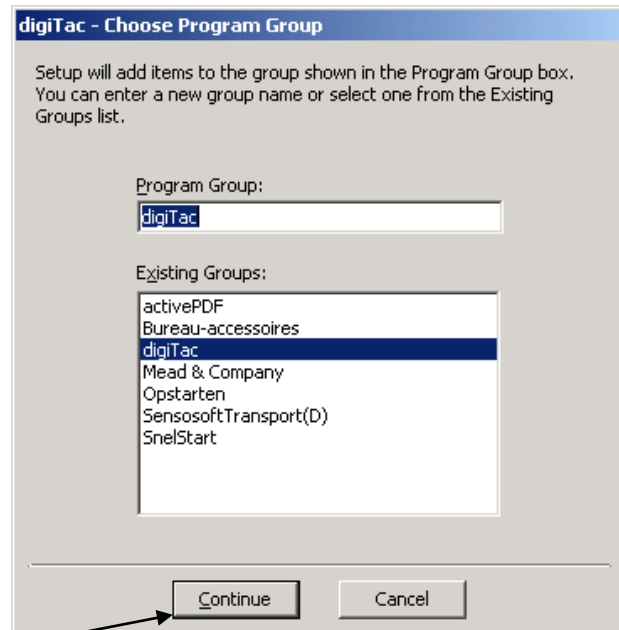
digiTac - Choose Program Group

Setup will add items to the group shown in the Program Group box. You can enter a new group name or select one from the Existing Groups list.

Program Group:

digiTac

Existing Groups:

activePDF
Bureau-accessoires
digiTac
Mead & Company
Opstarten
SensosoftTransport(D)
SnelStart

Continue

Cancel